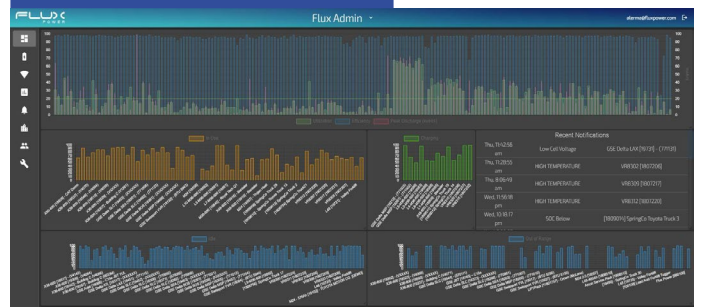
FLUX POWER

Flux Admin

aterres@fluxpower.com

Recent Notifications

| | | |
|---|---|---|
| Thu, 11:42:58 am | Low Cell Voltage | GSE Delta-LAX [19731] - [77131] |
| Thu, 11:28:55 am | HIGH TEMPERATURE | VRK302 [1807206] |
| Thu, 8:09:49 am | HIGH TEMPERATURE | VRK309 [1807217] |
| Wed, 11:56:18 pm | HIGH TEMPERATURE | VRK312 [1807220] |
| Wed, 10:18:17 pm | SOC Below | [180901V] SpringCo Toyota Truck 3 |